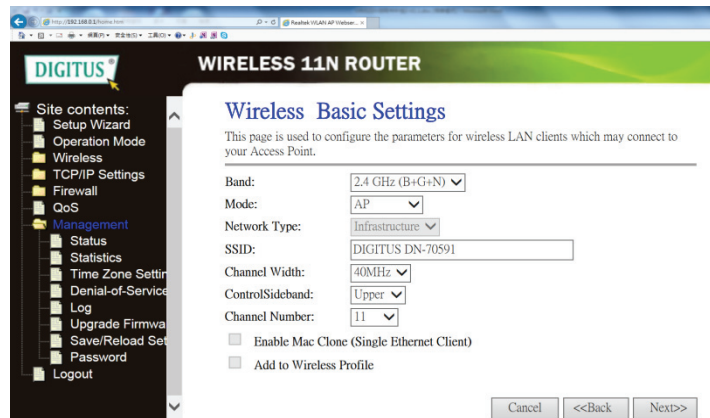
http://192.168.0.1/home.htm
Realtek WLAN AP Webser...

DIGITUS

WIRELESS 11N ROUTER

Site contents:
Setup Wizard
Operation Mode
Wireless
TCP/IP Settings
Firewall
QoS
Management
Status
Statistics
Time Zone Settin
Denial-of-Service
Log
Upgrade Firmwa
Save/Reload Set
Password
Logout

Wireless Basic Settings

This page is used to configure the parameters for wireless LAN clients which may connect to your Access Point.

| | |
|---|---|
| Band: | 2.4 GHz (B+G+N) |
| Mode: | AP |
| Network Type: | Infrastructure |
| SSID: | DIGITUS DN-70591 |
| Channel Width: | 40MHz |
| ControlSideband: | Upper |
| Channel Number: | 11 |

Enable Mac Clone (Single Ethernet Client)

Add to Wireless Profile

Cancel <<Back Next>>